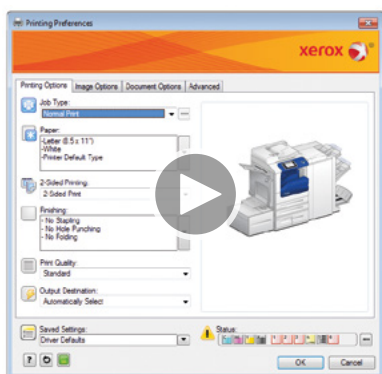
Printing Preferences

xerox

Printing Options | Image Options | Document Options | Advanced

Job Type:
Normal Print

Paper:
-Letter (8.5 x 11")
-White
-Printer Default Type

2-Sided Printing:
2-Sided Print

Finishing:
- No Stapling
- No Hole Punching
- No Folding

Print Quality:
Standard

Output Destination:
Automatically Select

Saved Settings:
Driver Defaults

Status:

OK | Cancel